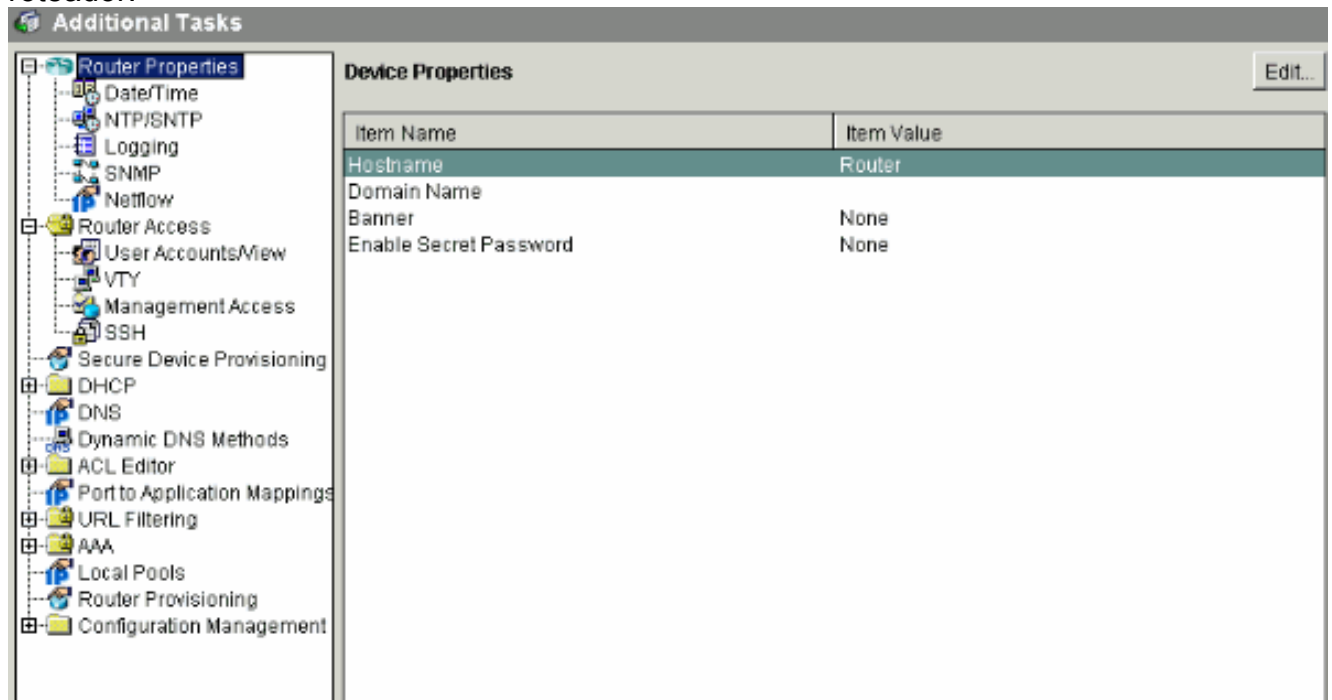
Additional Tasks

Router Properties
Date/Time
NTP/SNTP
Logging
SNMP
Netflow
Router Access
User Accounts/View
VTY
Management Access
SSH
Secure Device Provisioning
DHCP
DNS
Dynamic DNS Methods
ACL Editor
Port to Application Mappings
URL Filtering
AAA
Local Pools
Router Provisioning
Configuration Management

Device Properties

Edit...

| Item Name | Item Value |
|---|---|
| Hostname | Router |
| Domain Name | |
| Banner | None |
| Enable Secret Password | None |